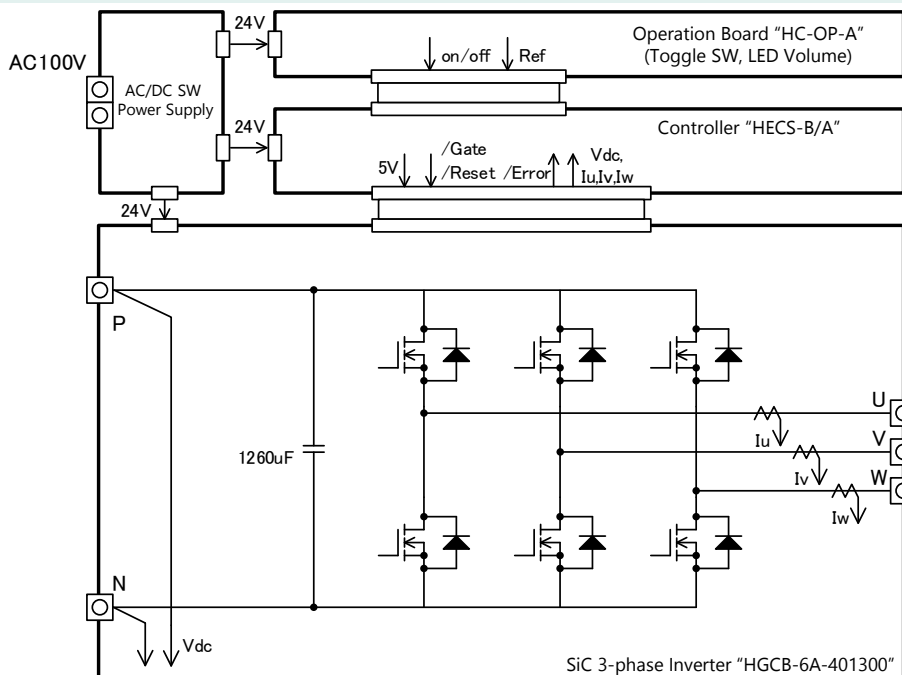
AC100V

AC/DC SW Power Supply

24V

24V

24V

Operation Board “HC-OP-A” (Toggle SW, LED Volume)

on/off

Ref

Controller “HECS-B/A”

5V

/Gate

/Reset

/Error

Vdc, Iu,Iv,Iw

P

1260uF

U

V

W

Iu

Iv

Iw

N

Vdc

SiC 3-phase Inverter “HGCB-6A-401300”